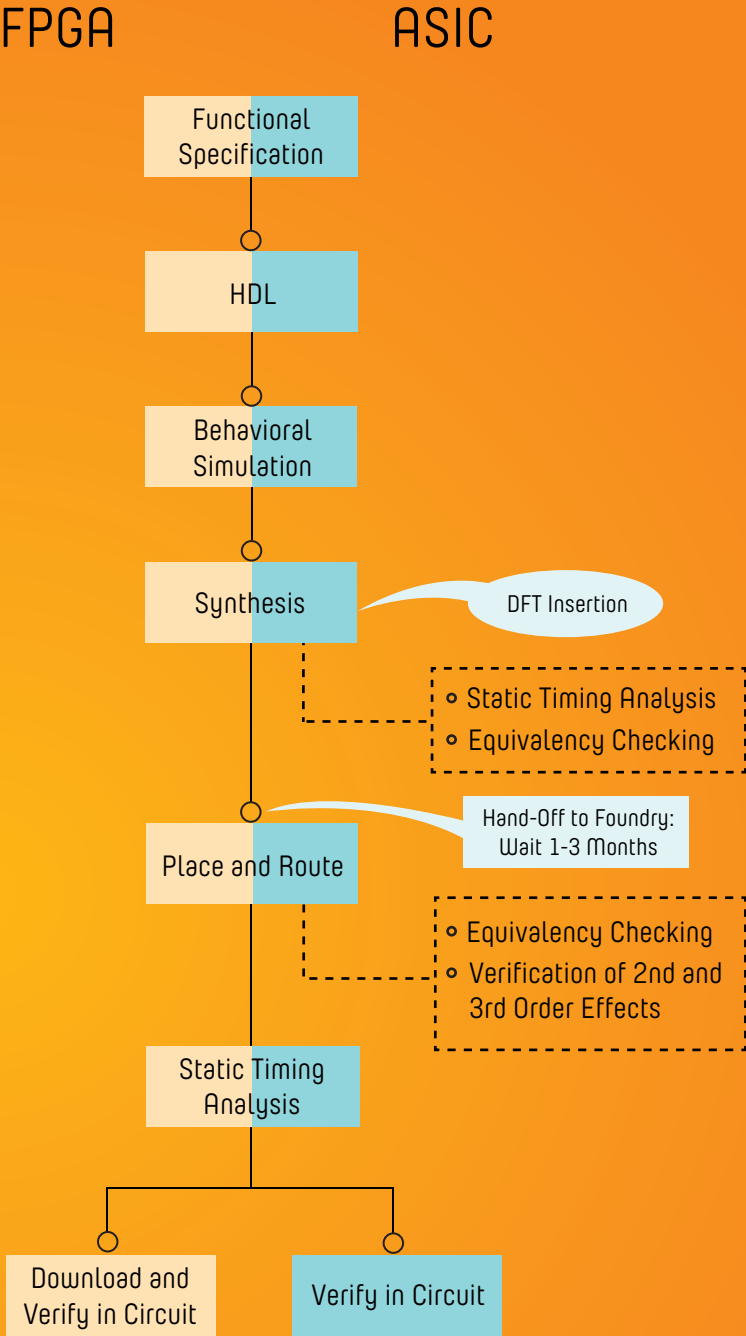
FPGA

ASIC

Functional Specification

HDL

Behavioral Simulation

Synthesis

DFT Insertion

Static Timing Analysis

Equivalency Checking

Hand-Off to Foundry: Wait 1-3 Months

Place and Route

Equivalency Checking

Verification of 2nd and 3rd Order Effects

Static Timing Analysis

Download and Verify in Circuit

Verify in Circuit